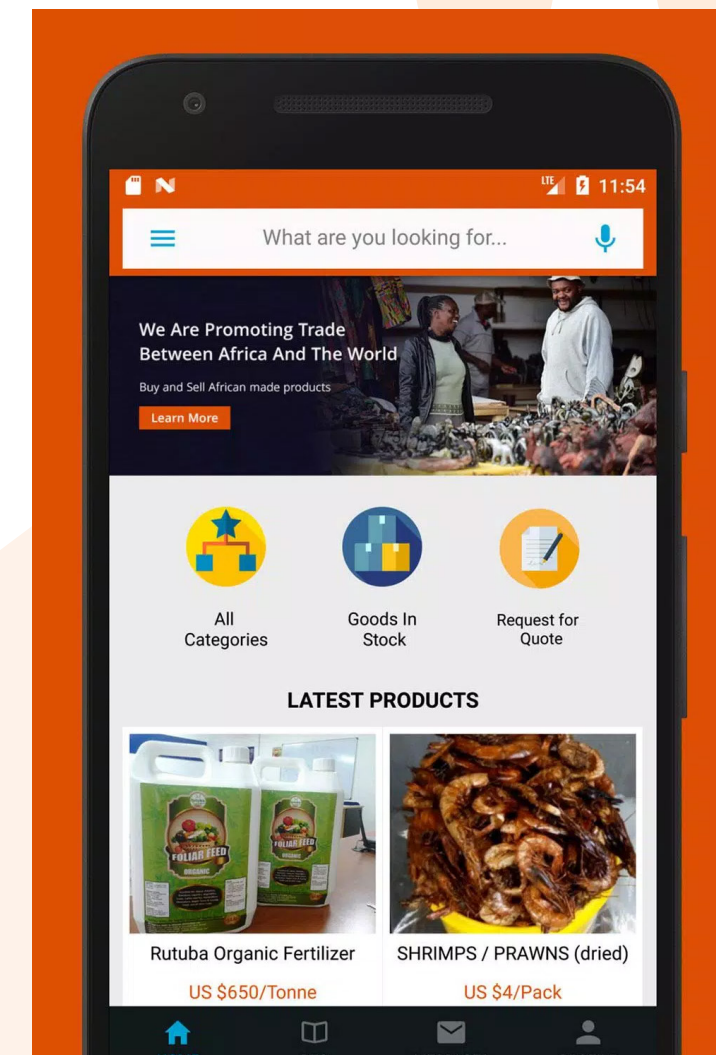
LTE 11:54

What are you looking for...

We Are Promoting Trade Between Africa And The World

Buy and Sell African made products

Learn More

All Categories

Goods In Stock

Request for Quote

LATEST PRODUCTS

FOLIAR FEED ORGANIC

FOLIAR FEED ORGANIC

Rutuba Organic Fertilizer

US $650/Tonne

SHRIMPS / PRAWNS (dried)

US $4/Pack